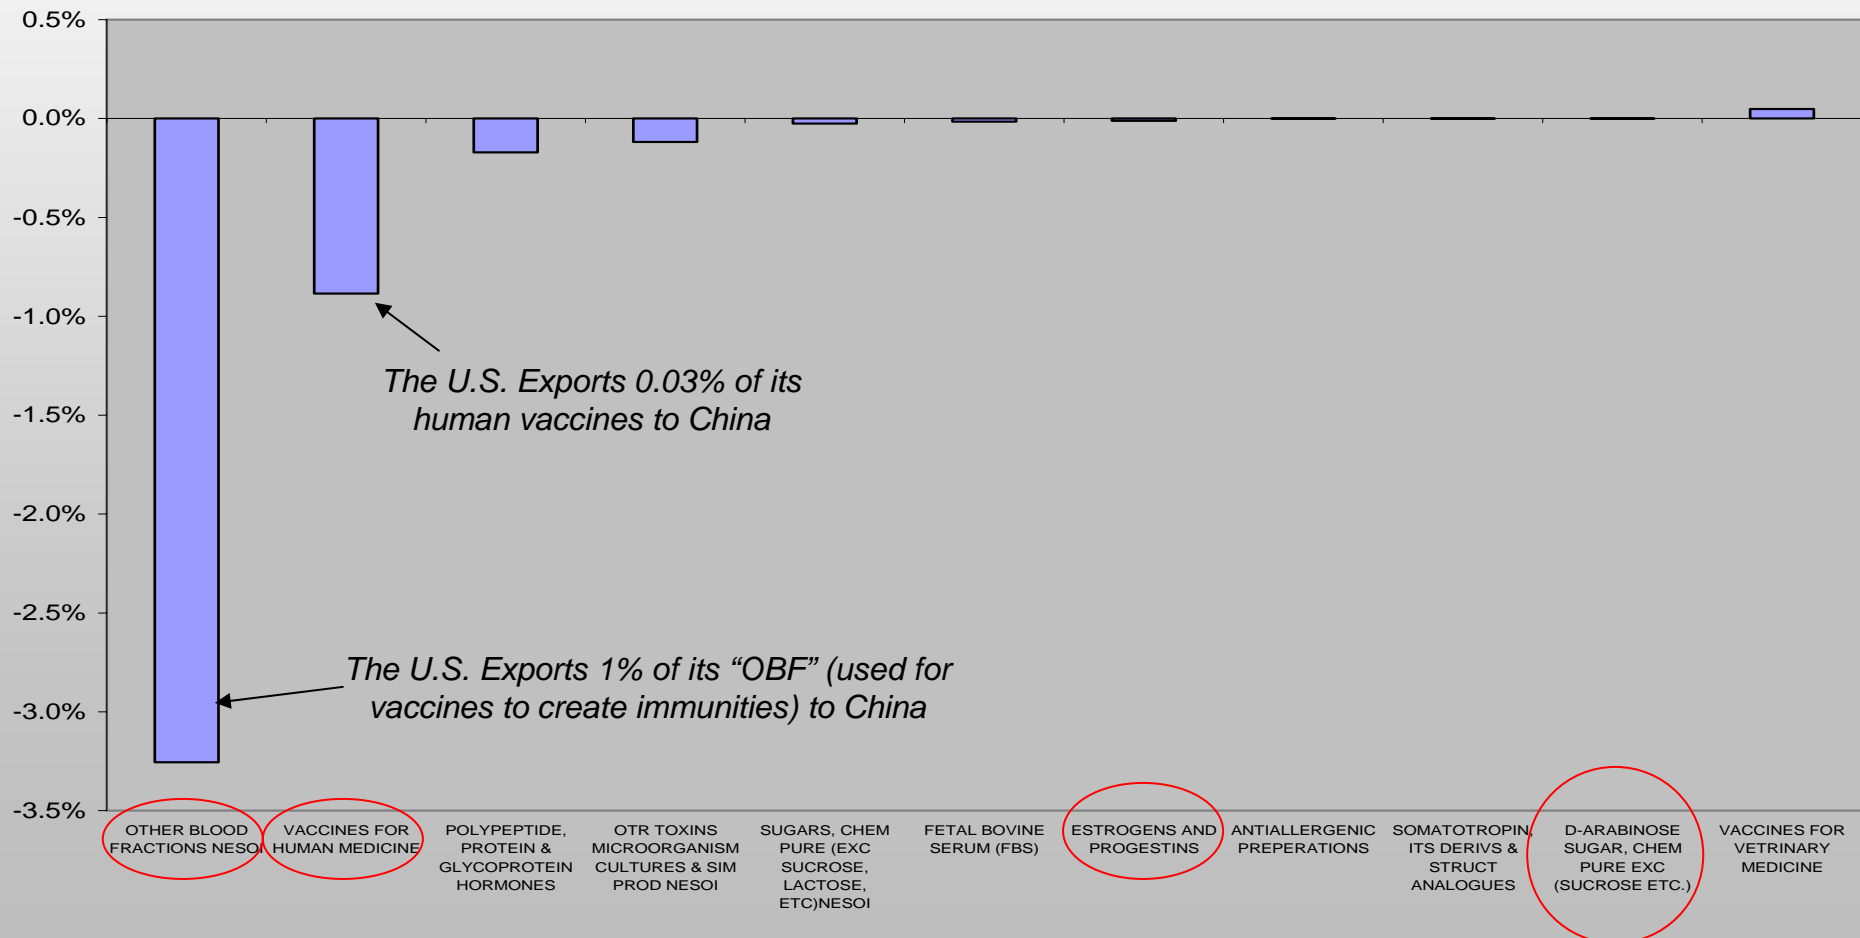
0.5%
0.0%
-0.5%
-1.0%
-1.5%
-2.0%
-2.5%
-3.0%
-3.5%

The U.S. Exports 0.03% of its human vaccines to China

The U.S. Exports 1% of its “OBF” (used for vaccines to create immunities) to China

OTHER BLOOD FRACTIONS NESOI
VACCINES FOR HUMAN MEDICINE
POLYPEPTIDE, PROTEIN & GLYCOPROTEIN HORMONES
OTR TOXINS MICROORGANISM CULTURES & SIM PROD NESOI
SUGARS, CHEM PURE (EXC SUCROSE, LACTOSE, ETC)NESOI
FETAL BOVINE SERUM (FBS)
ESTROGENS AND PROGESTINS
ANTIALLERGENIC PREPERATIONS
SOMATOTROPIN, ITS DERIVS & STRUCT ANALOGUES
D-ARABINOSE SUGAR, CHEM PURE EXC (SUCROSE ETC.)
VACCINES FOR VETRINARY MEDICINE